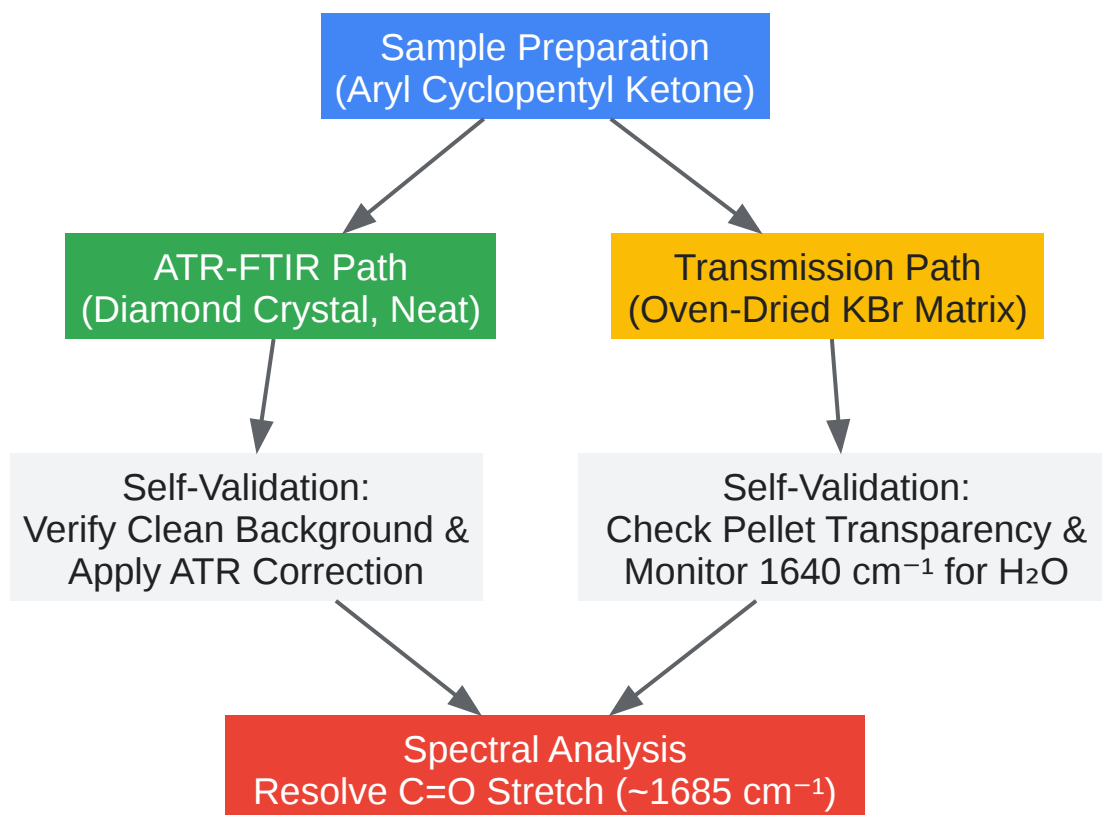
Sample Preparation
(Aryl Cyclopentyl Ketone)

ATR-FTIR Path
(Diamond Crystal, Neat)

Transmission Path
(Oven-Dried KBr Matrix)

Self-Validation:
Verify Clean Background &
Apply ATR Correction

Self-Validation:
Check Pellet Transparency &
Monitor 1640 $cm^{-1}$ for $H_2O$

Spectral Analysis
Resolve C=O Stretch (~1685 $cm^{-1}$)